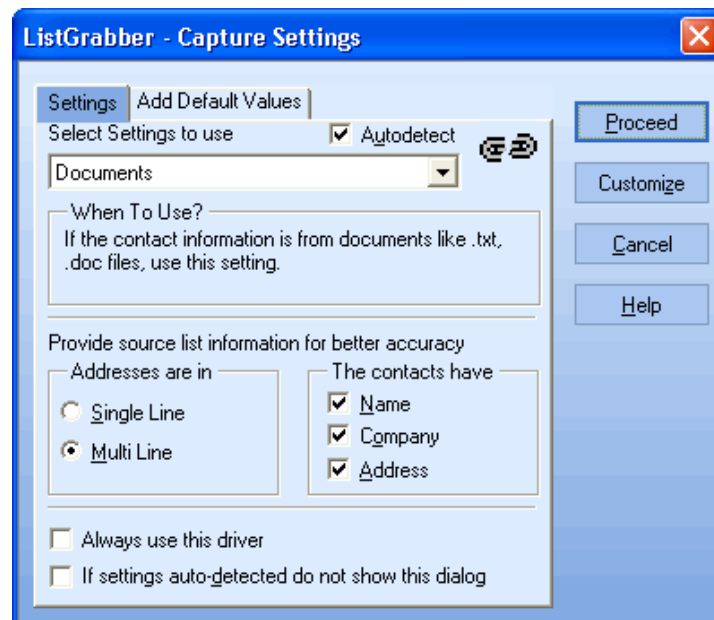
ListGrabber - Capture Settings

Settings | Add Default Values

Select Settings to use

Autodetect

Documents

When To Use?

If the contact information is from documents like .txt, .doc files, use this setting.

Provide source list information for better accuracy

Addresses are in

Single Line

Multi Line

The contacts have

Name

Company

Address

Always use this driver

If settings auto-detected do not show this dialog

Proceed

Customize

Cancel

Help